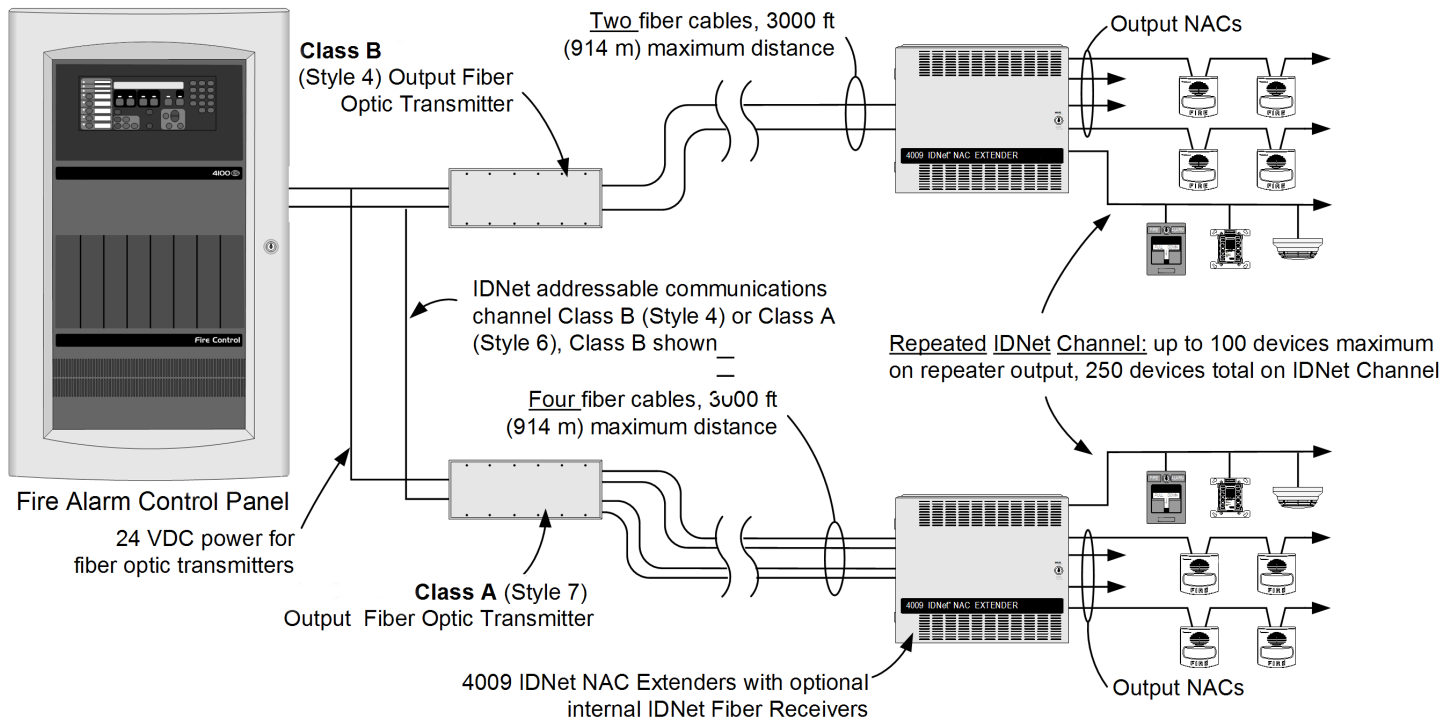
Class B (Style 4) Output Fiber Optic Transmitter

Two fiber cables, 3000 ft (914 m) maximum distance

Output NACs

4100

4009 IDNet NAC EXTENDER

FIRE

Fire Control

IDNet addressable communications channel Class B (Style 4) or Class A (Style 6), Class B shown

Four fiber cables, 3000 ft (914 m) maximum distance

Repeated IDNet Channel: up to 100 devices maximum on repeater output, 250 devices total on IDNet Channel

Fire Alarm Control Panel

24 VDC power for fiber optic transmitters

Class A (Style 7) Output Fiber Optic Transmitter

4009 IDNet NAC EXTENDER

4009 IDNet NAC Extenders with optional internal IDNet Fiber Receivers

Output NACs